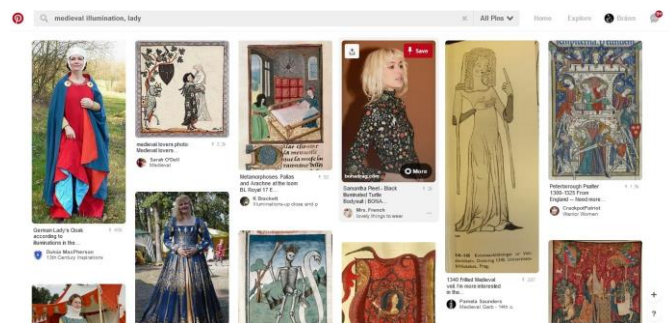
medieval illumination, lady

All Pins

Home

Explore

Brian

Save

German Lady's Cloak according to Illuminations in the...

Duncan MacPherson
13th Century Inspirations

medieval lovers photo Medieval lovers...

Sarah O'Dell
Medieval

Metamorphoses: Pallas and Arachne at the loom BL Royal 17 E...

K Blackwell
Illuminations-up close and p

bohomag.com

More

Samantha Pleet - Black Illuminated Turtle Bodysuit | BOSA...

Mrs. French
lovely things to wear

1342 Fitted Medieval veil. I'm more interested in the...

Pamela Saunders
Medieval Garb - 14th c

Peterborough Psalter 1300-1325 From England — Needmore...

CrockpotPatriot
Warrior Women

+

?